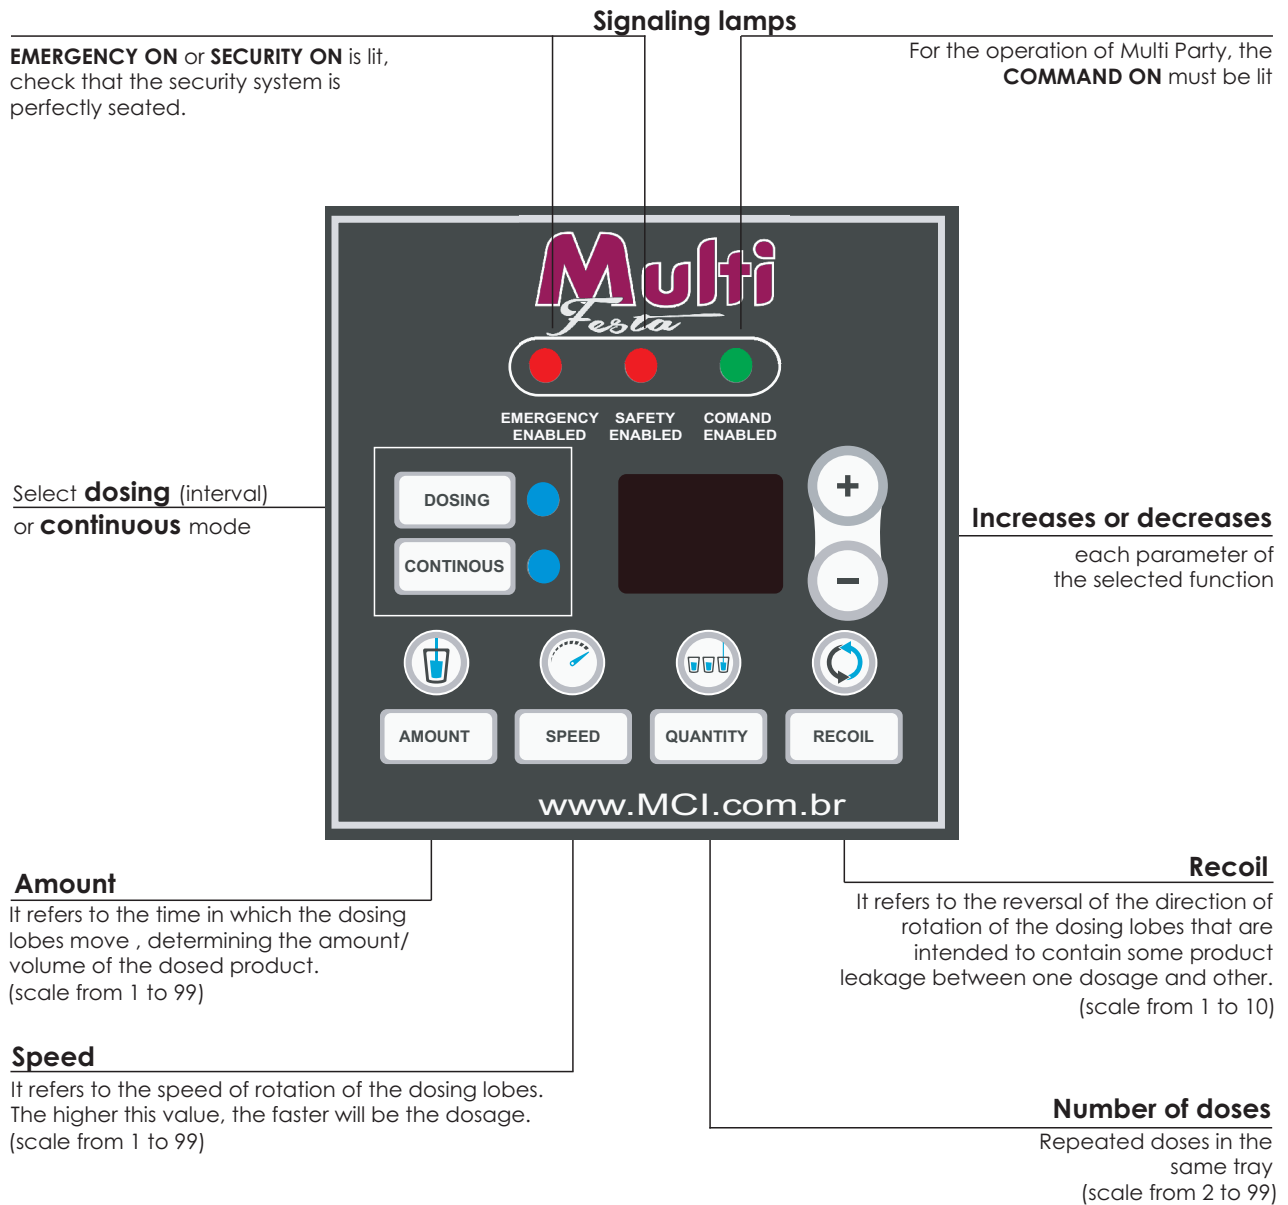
Signaling lamps

EMERGENCY ON or SECURITY ON is lit, check that the security system is perfectly seated.

For the operation of Multi Party, the COMMAND ON must be lit

Multi Festa

EMERGENCY ENABLED
SAFETY ENABLED
COMAND ENABLED

Select dosing (interval) or continuous mode

DOSING
CONTINOUS

+
–

Increases or decreases
each parameter of the selected function

AMOUNT
SPEED
QUANTITY
RECOIL

www.MCI.com.br

Amount
It refers to the time in which the dosing lobes move , determining the amount/ volume of the dosed product.
(scale from 1 to 99)

Recoil
It refers to the reversal of the direction of rotation of the dosing lobes that are intended to contain some product leakage between one dosage and other.
(scale from 1 to 10)

Speed
It refers to the speed of rotation of the dosing lobes. The higher this value, the faster will be the dosage.
(scale from 1 to 99)

Number of doses
Repeated doses in the same tray
(scale from 2 to 99)